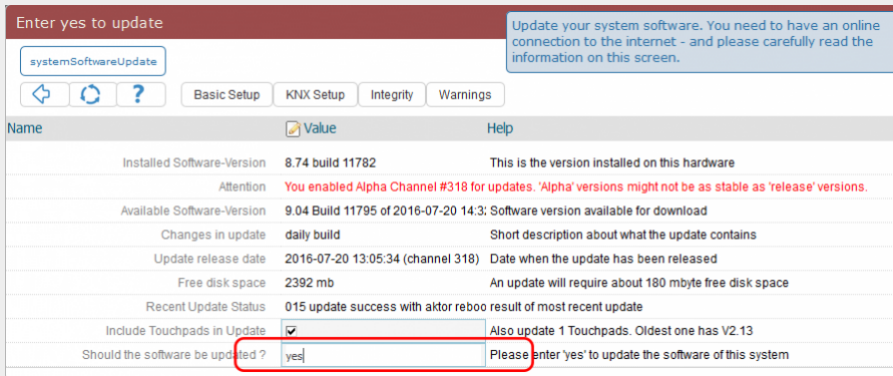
Enter yes to update

Update your system software. You need to have an online connection to the internet - and please carefully read the information on this screen.

systemSoftwareUpdate

?

Basic Setup | KNX Setup | Integrity | Warnings

| Name | Value | Help |
|---|---|---|
| Installed Software-Version | 8.74 build 11782 | This is the version installed on this hardware |
| Attention | You enabled Alpha Channel #318 for updates. 'Alpha' versions might not be as stable as 'release' versions. | |
| Available Software-Version | 9.04 Build 11795 of 2016-07-20 14:3 | Software version available for download |
| Changes in update | daily build | Short description about what the update contains |
| Update release date | 2016-07-20 13:05:34 (channel 318) | Date when the update has been released |
| Free disk space | 2392 mb | An update will require about 180 mbyte free disk space |
| Recent Update Status | 015 update success with aktor reboo | result of most recent update |
| Include Touchpads in Update | ✔ | Also update 1 Touchpads. Oldest one has V2.13 |
| Should the software be updated ? | yes | Please enter 'yes' to update the software of this system |